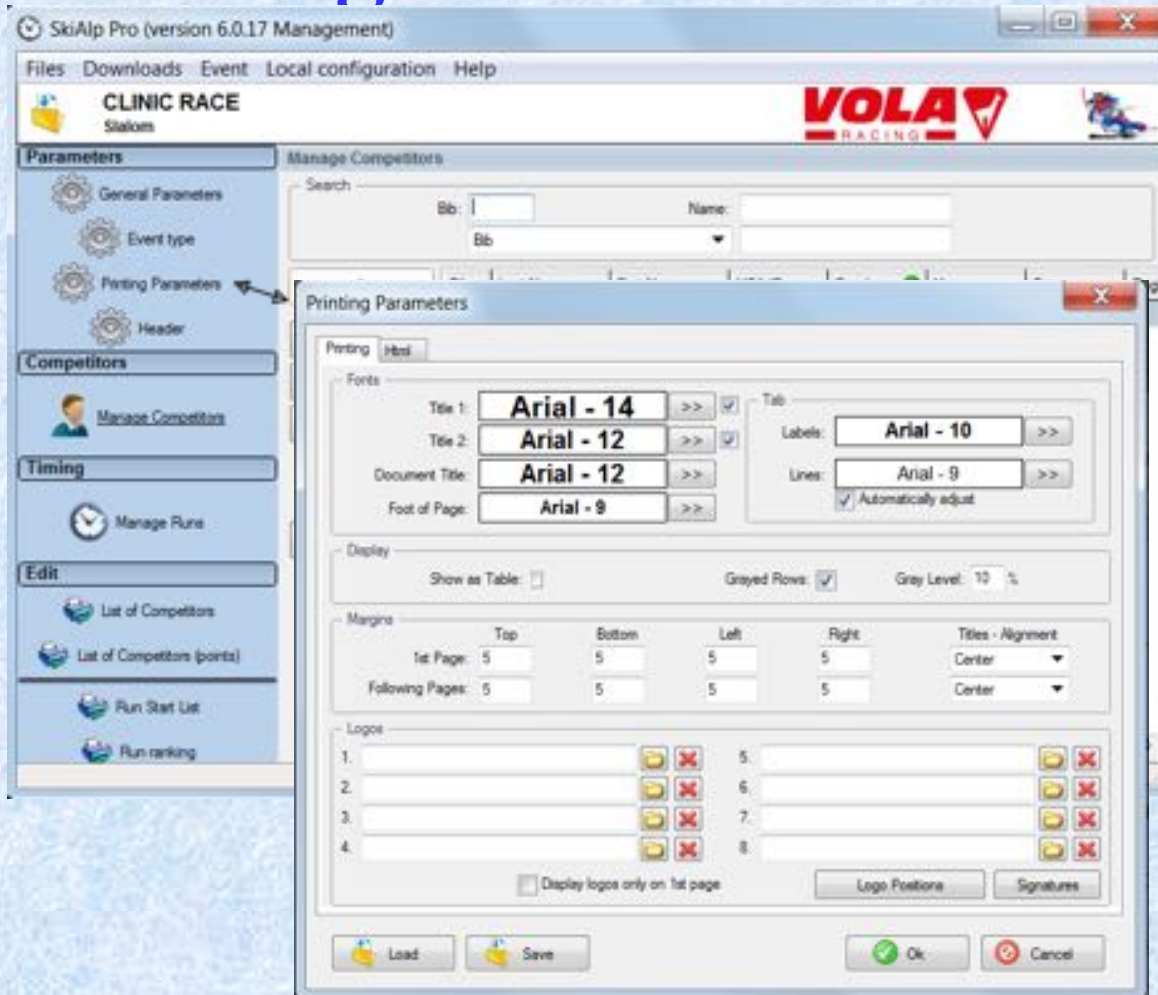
SkiAlp Pro (version 6.0.17 Management)

Files Downloads Event Local configuration Help

CLINIC RACE
Stalom

VOLA
RACING

Parameters
General Parameters
Event type
Printing Parameters
Header
Competitors
Manage Competitors
Timing
Manage Runs
Edit
List of Competitors
List of Competitors (points)
Run Start List
Run ranking

Manage Competitors
Search
Bib:
Name:
Bib

Printing Parameters
Printing Html
Fonts
Title 1: Arial - 14 >>
Title 2: Arial - 12 >>
Document Title: Arial - 12 >>
Foot of Page: Arial - 9 >>
Tab
Labels: Arial - 10 >>
Lines: Arial - 9 >>
Automatically adjust
Display
Show as Table:
Grayed Rows:
Gray Level: 10 %
Margins

| | Top | Bottom | Left | Right | Titles - Alignment |
|---|---|---|---|---|---|
| 1st Page: | 5 | 5 | 5 | 5 | Center |
| Following Pages: | 5 | 5 | 5 | 5 | Center |

Logos
1.
2.
3.
4.
5.
6.
7.
8.
Display logos only on 1st page
Logo Positions
Signatures
Load
Save
Ok
Cancel